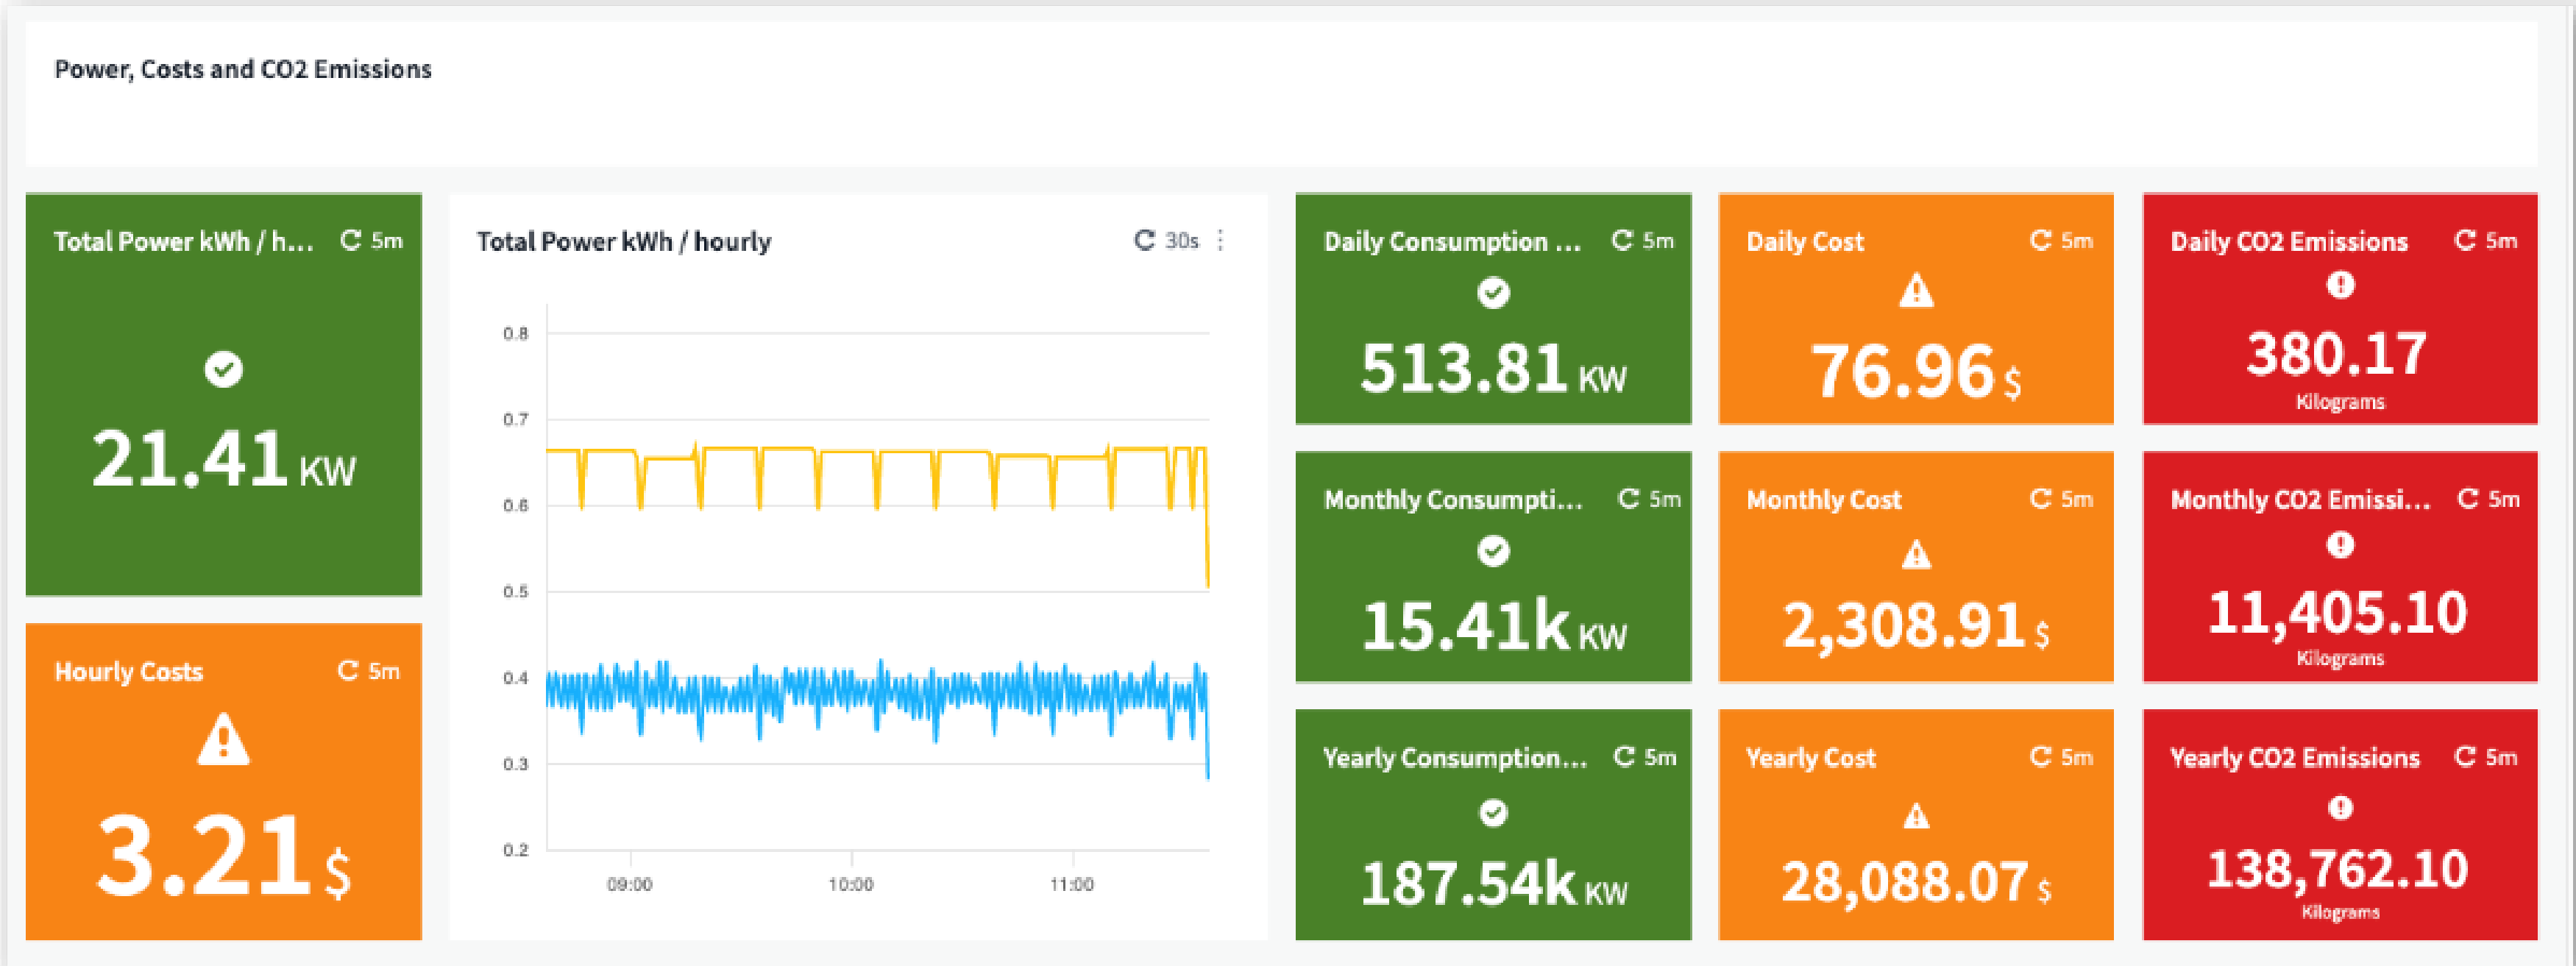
Power, Costs and CO2 Emissions

Total Power kWh / h... 5m
21.41 KW

Hourly Costs 5m
3.21 $

Total Power kWh / hourly 30s
0.8
0.7
0.6
0.5
0.4
0.3
0.2
09:00
10:00
11:00

Daily Consumption ... 5m
513.81 KW

Daily Cost 5m
76.96 $

Daily CO2 Emissions 5m
380.17
Kilograms

Monthly Consumpti... 5m
15.41k KW

Monthly Cost 5m
2,308.91 $

Monthly CO2 Emissi... 5m
11,405.10
Kilograms

Yearly Consumption... 5m
187.54k KW

Yearly Cost 5m
28,088.07 $

Yearly CO2 Emissions 5m
138,762.10
Kilograms